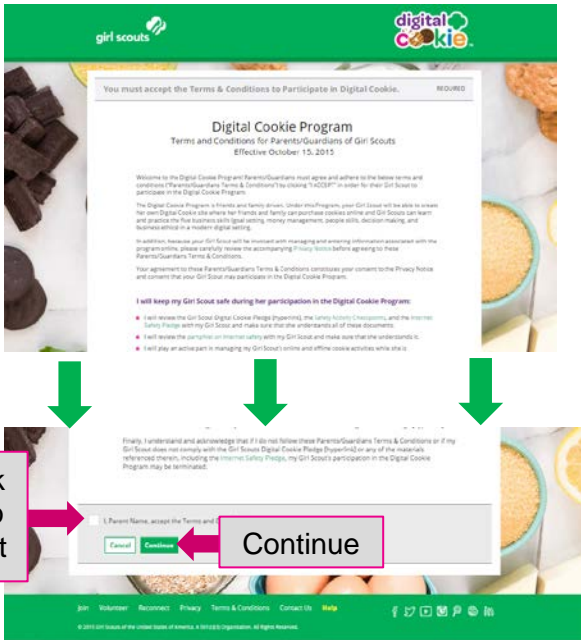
girl scouts

digital cookie

You must accept the Terms & Conditions to Participate in Digital Cookie.

REQUIRED

Digital Cookie Program

Terms and Conditions for Parents/Guardians of Girl Scouts

Effective October 15, 2015

Welcome to the Digital Cookie Program! Parents/Guardians must agree and adhere to the below terms and conditions ("Parents/Guardians Terms & Conditions") by clicking "I ACCEPT" in order for their Girl Scout to participate in the Digital Cookie Program.

The Digital Cookie Program is friends and family driven. Under this Program, your Girl Scout will be able to create her own Digital Cookie site where her friends and family can purchase cookies online and Girl Scouts can learn and practice the five business skills (goal setting, money management, people skills, decision making, and business ethics) in a modern digital setting.

In addition, because your Girl Scout will be involved with managing and entering information associated with the program online, please carefully review the accompanying Privacy Notice before agreeing to these Parents/Guardians Terms & Conditions.

Your agreement to these Parents/Guardians Terms & Conditions constitutes your consent to the Privacy Notice and consent that your Girl Scout may participate in the Digital Cookie Program.

I will keep my Girl Scout safe during her participation in the Digital Cookie Program:

I will review the Girl Scout Digital Cookie Pledge [hyperlink], the Safety Activity Checkpoints, and the Internet Safety Pledge with my Girl Scout and make sure that she understands all of these documents.

I will review the pamphlet on internet safety with my Girl Scout and make sure that she understands it.

I will play an active part in managing my Girl Scout's online and offline cookie activities while she is

Finally, I understand and acknowledge that if I do not follow these Parents/Guardians Terms & Conditions or if my Girl Scout does not comply with the Girl Scouts Digital Cookie Pledge [hyperlink] or any of the materials referenced therein, including the Internet Safety Pledge, my Girl Scout's participation in the Digital Cookie Program may be terminated.

k
o
t

I, Parent Name, accept the Terms and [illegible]

Cancel

Continue

Continue

Join Volunteer Reconnect Privacy Terms & Conditions Contact Us Help

© 2015 Girl Scouts of the United States of America. A 501(c)(3) Organization. All Rights Reserved.